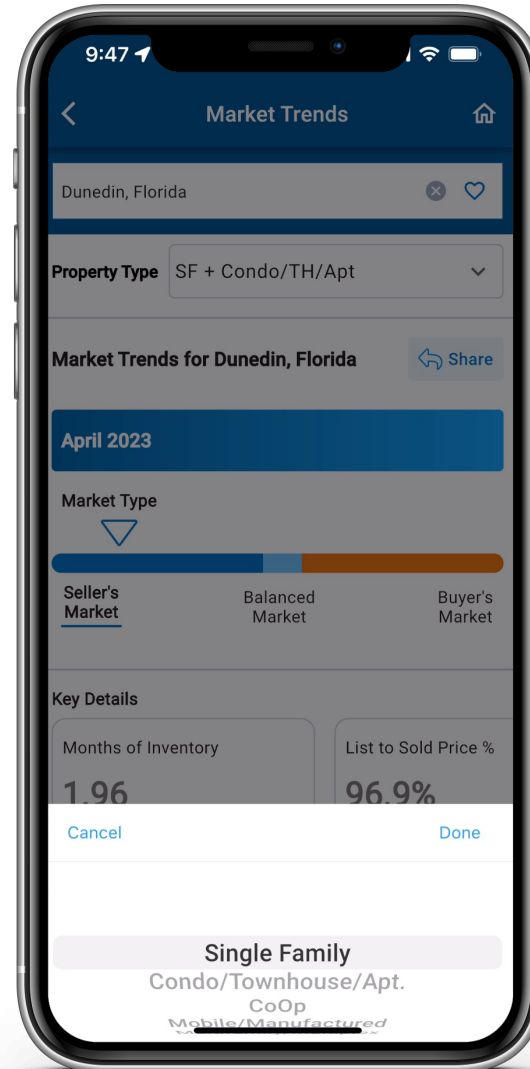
9:47

Market Trends

Dunedin, Florida

Property Type SF + Condo/TH/Apt

Market Trends for Dunedin, Florida

Share

April 2023

Market Type

Seller's Market

Balanced Market

Buyer's Market

Key Details

Months of Inventory

1.96

List to Sold Price %

96.9%

Cancel

Done

Single Family

Condo/Townhouse/Apt.

CoOp

Mobile/Manufactured